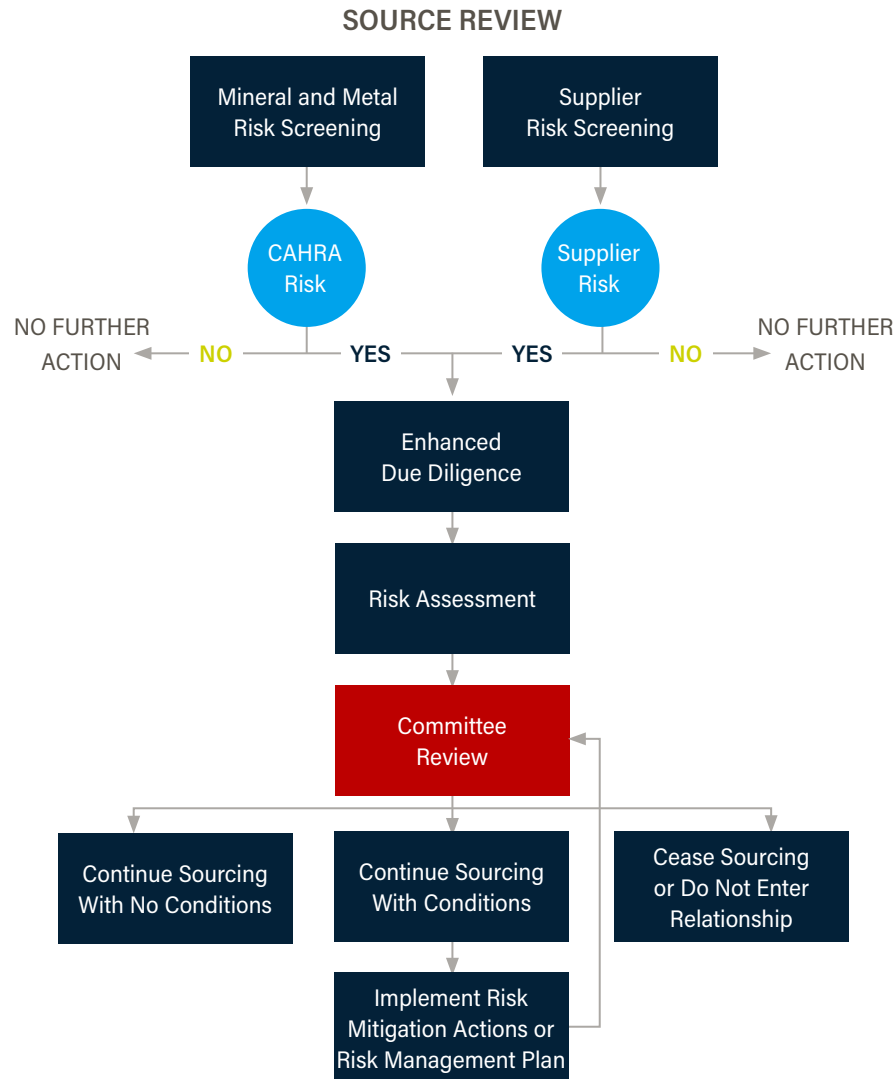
SOURCE REVIEW

Mineral and Metal Risk Screening

Supplier Risk Screening

CAHRA Risk

Supplier Risk

NO FURTHER ACTION

NO

YES

YES

NO

NO FURTHER ACTION

Enhanced Due Diligence

Risk Assessment

Committee Review

Continue Sourcing With No Conditions

Continue Sourcing With Conditions

Cease Sourcing or Do Not Enter Relationship

Implement Risk Mitigation Actions or Risk Management Plan